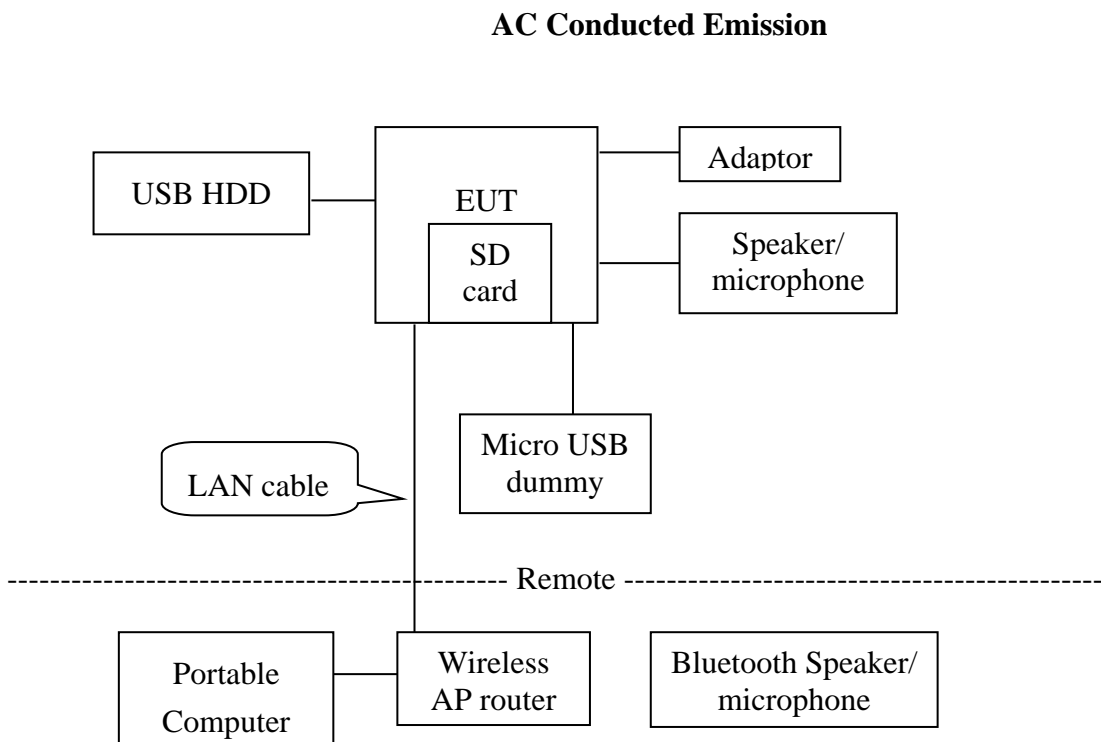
**AC Conducted Emission**

USB HDD

EUT

SD card

Adaptor

Speaker/ microphone

Micro USB dummy

LAN cable

---------------------------------------------- Remote ----------------------------------------------

Portable Computer

Wireless AP router

Bluetooth Speaker/ microphone